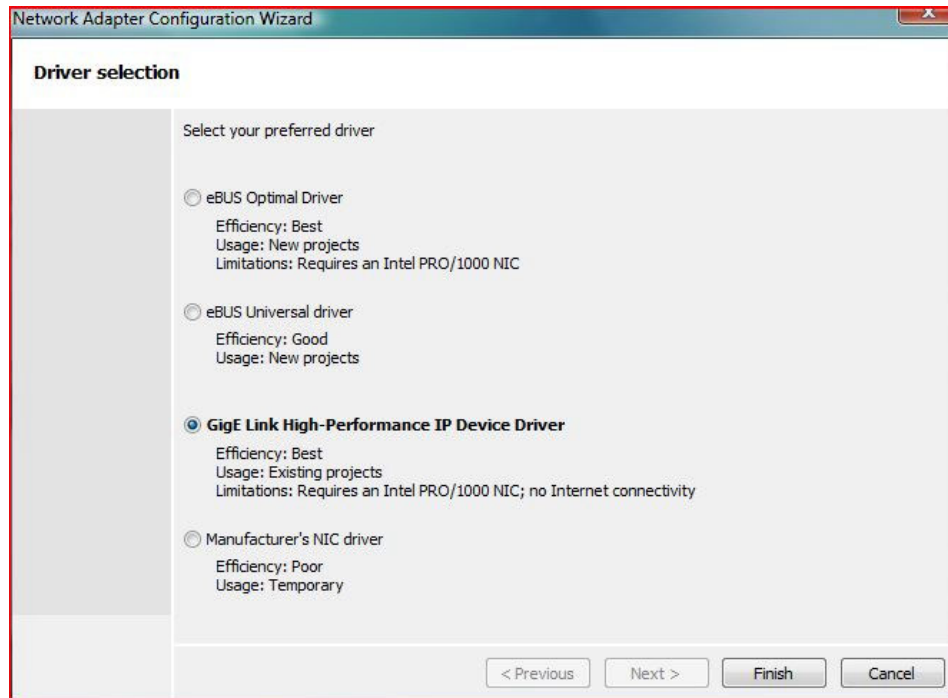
Network Adapter Configuration Wizard

x

Driver selection

Select your preferred driver

eBUS Optimal Driver

Efficiency: Best
Usage: New projects
Limitations: Requires an Intel PRO/1000 NIC

eBUS Universal driver

Efficiency: Good
Usage: New projects

GigE Link High-Performance IP Device Driver

Efficiency: Best
Usage: Existing projects
Limitations: Requires an Intel PRO/1000 NIC; no Internet connectivity

Manufacturer's NIC driver

Efficiency: Poor
Usage: Temporary

< Previous | Next > | Finish | Cancel